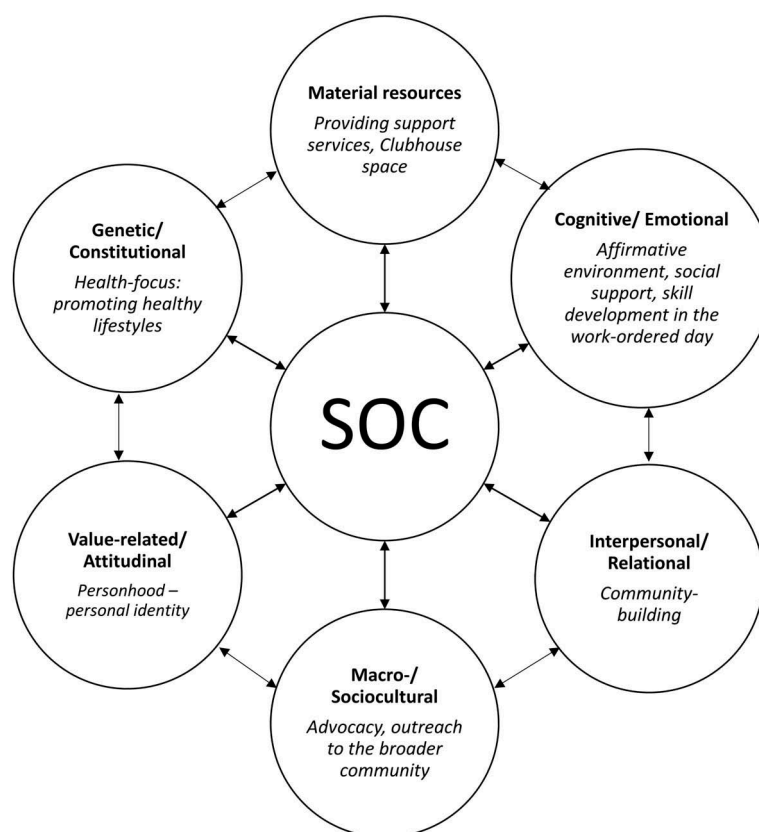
Material resources
Providing support services, Clubhouse space

Genetic/ Constitutional
Health-focus: promoting healthy lifestyles

Cognitive/ Emotional
Affirmative environment, social support, skill development in the work-ordered day

SOC

Value-related/ Attitudinal
Personhood – personal identity

Interpersonal/ Relational
Community-building

Macro-/ Sociocultural
Advocacy, outreach to the broader community